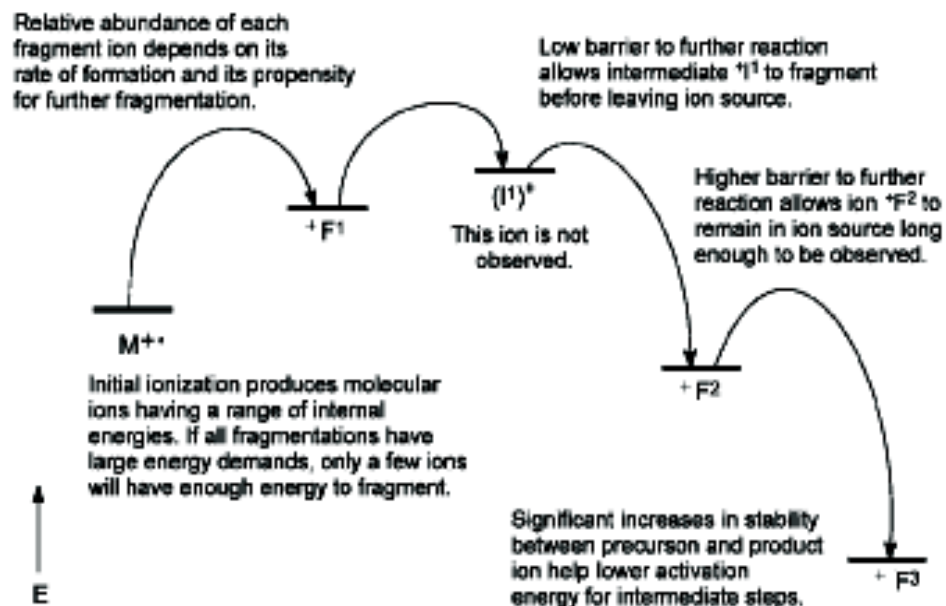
Relative abundance of each fragment ion depends on its rate of formation and its propensity for further fragmentation.

Low barrier to further reaction allows intermediate $^{+}I^{1}$ to fragment before leaving ion source.

$^{+}F^{1}$

$(I^{1})^{+}$

This ion is not observed.

Higher barrier to further reaction allows ion $^{+}F^{2}$ to remain in ion source long enough to be observed.

$M^{+\cdot}$

Initial ionization produces molecular ions having a range of internal energies. If all fragmentations have large energy demands, only a few ions will have enough energy to fragment.

$^{+}F^{2}$

E

Significant increases in stability between precurson and product ion help lower activation energy for intermediate steps.

$^{+}F^{3}$